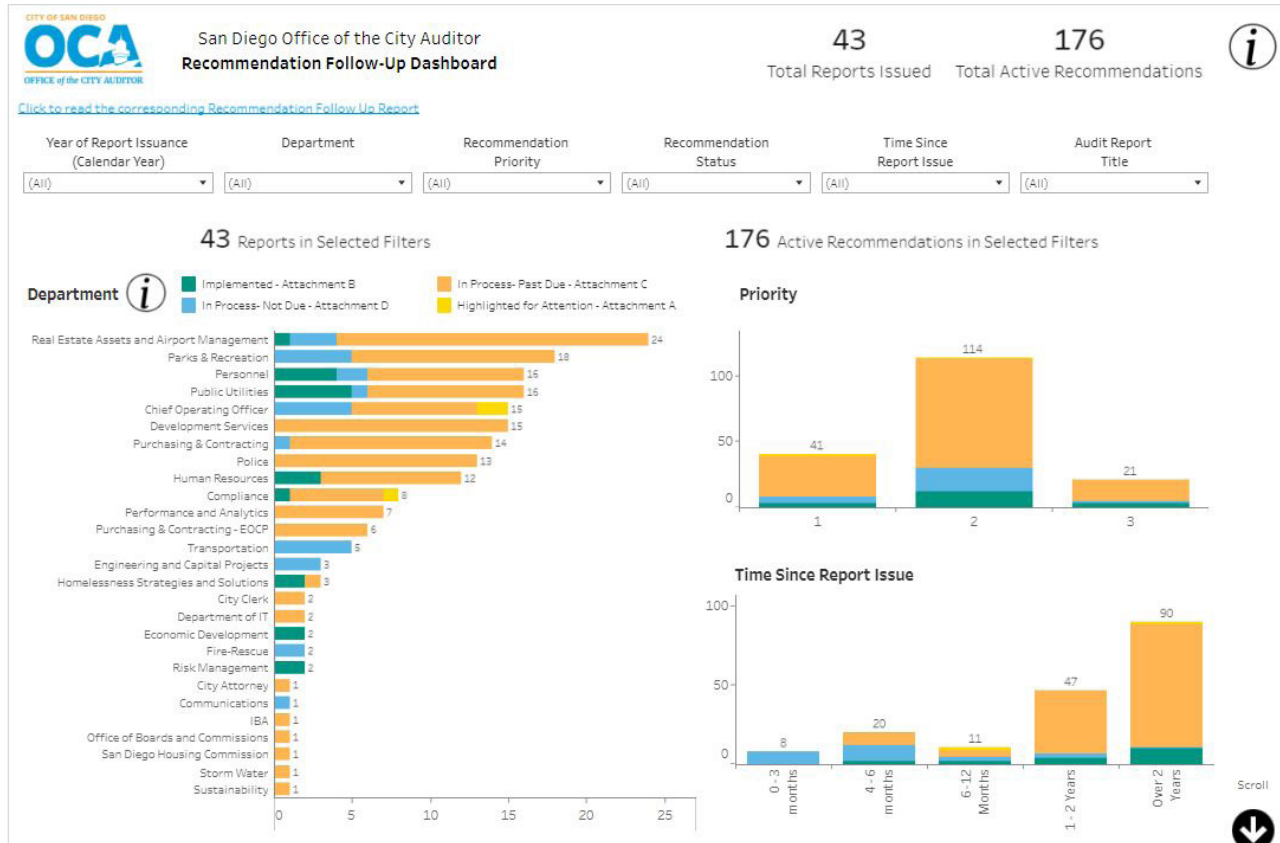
CITY OF SAN DIEGO
OCA
OFFICE of the CITY AUDITOR

San Diego Office of the City Auditor
Recommendation Follow-Up Dashboard

43
Total Reports Issued

176
Total Active Recommendations

i

Click to read the corresponding Recommendation Follow Up Report

Year of Report Issuance (Calendar Year)
(All)

Department
(All)

Recommendation Priority
(All)

Recommendation Status
(All)

Time Since Report Issue
(All)

Audit Report Title
(All)

43 Reports in Selected Filters

176 Active Recommendations in Selected Filters

Department i

Implemented - Attachment B
In Process- Not Due - Attachment D
In Process- Past Due - Attachment C
Highlighted for Attention - Attachment A

Real Estate Assets and Airport Management 24
Parks & Recreation 18
Personnel 16
Public Utilities 16
Chief Operating Officer 15
Development Services 15
Purchasing & Contracting 14
Police 13
Human Resources 12
Compliance 8
Performance and Analytics 7
Purchasing & Contracting - EOCP 6
Transportation 5
Engineering and Capital Projects 3
Homelessness Strategies and Solutions 3
City Clerk 2
Department of IT 2
Economic Development 2
Fire-Rescue 2
Risk Management 2
City Attorney 1
Communications 1
IBA 1
Office of Boards and Commissions 1
San Diego Housing Commission 1
Storm Water 1
Sustainability 1

0 5 10 15 20 25

Priority

100
50
0
41
114
21
1 2 3

Time Since Report Issue

100
50
0
8
20
11
47
90
0 - 3 months
4 - 6 months
6 - 12 Months
1 - 2 Years
Over 2 Years

Scroll